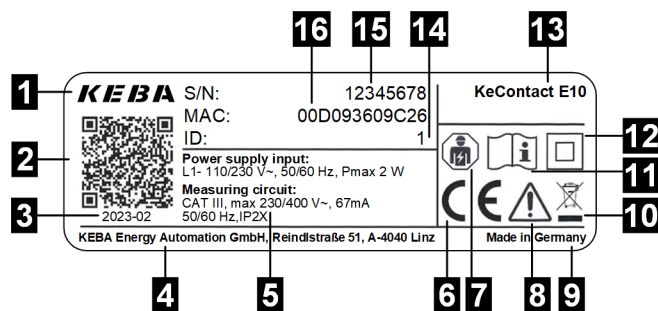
16
15
14
13
1
KEBA
S/N:
12345678
KeContact E10
MAC:
00D093609C26
ID:
1
2
Power supply input:
L1- 110/230 V~, 50/60 Hz, Pmax 2 W
Measuring circuit:
CAT III, max 230/400 V~, 67mA
50/60 Hz,IP2X
12
11
3
2023-02
10
KEBA Energy Automation GmbH, Reindlstraße 51, A-4040 Linz
Made in Germany
4
5
6
7
8
9